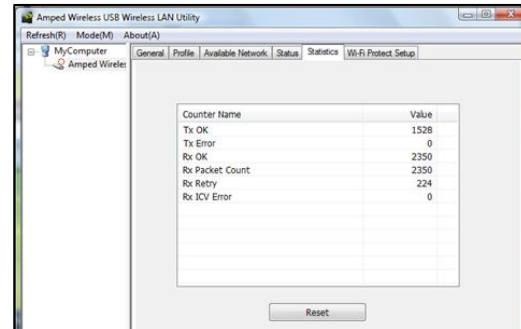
Amped Wireless USB Wireless LAN Utility

Refresh(R) Mode(M) About(A)

MyComputer
Amped Wireles

General | Profile | Available Network | Status | Statistics | Wi-Fi Protect Setup

| Counter Name | Value |
|---|---|
| Tx OK | 1528 |
| Tx Error | 0 |
| Rx OK | 2350 |
| Rx Packet Count | 2350 |
| Rx Retry | 224 |
| Rx ICV Error | 0 |

Reset